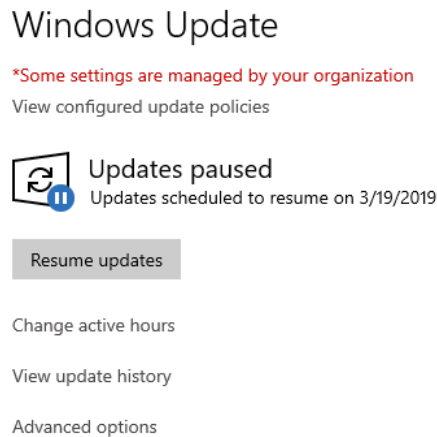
Windows Update

*Some settings are managed by your organization

View configured update policies

Updates paused

Updates scheduled to resume on 3/19/2019

Resume updates

Change active hours

View update history

Advanced options